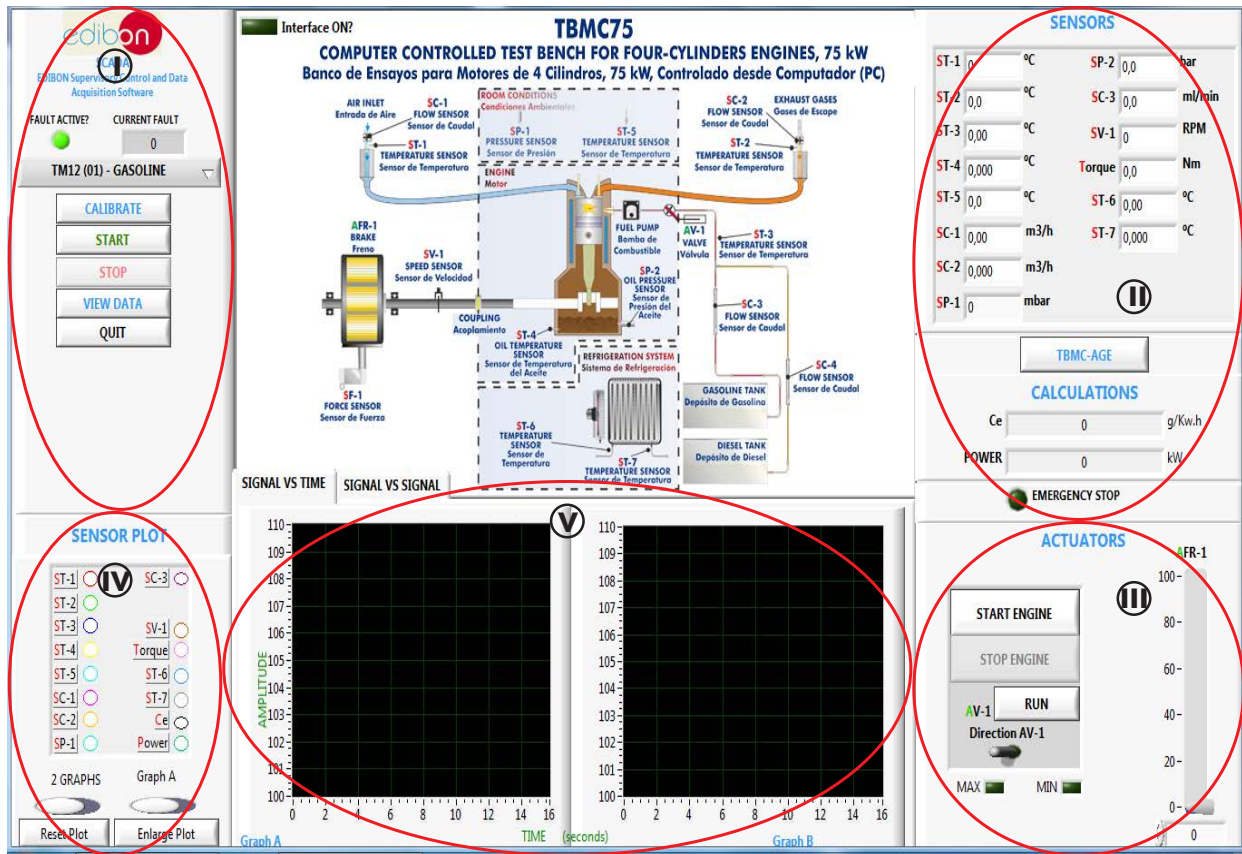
edibon
I
SCADA
EDIBON Supervision Control and Data Acquisition Software

FAULT ACTIVE? CURRENT FAULT
0
TM12 (01) - GASOLINE
CALIBRATE
START
STOP
VIEW DATA
QUIT

Interface ON?
TBMC75
COMPUTER CONTROLLED TEST BENCH FOR FOUR-CYLINDERS ENGINES, 75 kW
Banco de Ensayos para Motores de 4 Cilindros, 75 kW, Controlado desde Computador (PC)

AIR INLET Entrada de Aire
SC-1 FLOW SENSOR Sensor de Caudal
ST-1 TEMPERATURE SENSOR Sensor de Temperatura
ROOM CONDITIONS Condiciones Ambientales
SP-1 PRESSURE SENSOR Sensor de Presión
ST-5 TEMPERATURE SENSOR Sensor de Temperatura
SC-2 FLOW SENSOR Sensor de Caudal
EXHAUST GASES Gases de Escape
ST-2 TEMPERATURE SENSOR Sensor de Temperatura
ENGINE Motor
FUEL PUMP Bomba de Combustible
AV-1 VALVE Válvula
ST-3 TEMPERATURE SENSOR Sensor de Temperatura
AFR-1 BRAKE Freno
SV-1 SPEED SENSOR Sensor de Velocidad
SP-2 OIL PRESSURE SENSOR Sensor de Presión del Aceite
COUPLING Acoplamiento
ST-4 OIL TEMPERATURE SENSOR Sensor de Temperatura del Aceite
SC-3 FLOW SENSOR Sensor de Caudal
REFRIGERATION SYSTEM Sistema de Refrigeración
SC-4 FLOW SENSOR Sensor de Caudal
GASOLINE TANK Depósito de Gasolina
SF-1 FORCE SENSOR Sensor de Fuerza
ST-6 TEMPERATURE SENSOR Sensor de Temperatura
DIESEL TANK Depósito de Diesel
ST-7 TEMPERATURE SENSOR Sensor de Temperatura

SENSORS
ST-1 0 ºC
ST-2 0,0 ºC
ST-3 0,00 ºC
ST-4 0,000 ºC
ST-5 0,0 ºC
SC-1 0,00 m3/h
SC-2 0,000 m3/h
SP-1 0 mbar
SP-2 0,0 bar
SC-3 0,0 ml/min
SV-1 0 RPM
Torque 0,0 Nm
ST-6 0,00 ºC
ST-7 0,000 ºC
II
TBMC-AGE
CALCULATIONS
Ce 0 g/Kw.h
POWER 0 kW
EMERGENCY STOP

SIGNAL VS TIME
SIGNAL VS SIGNAL
V
SENSOR PLOT
IV
ST-1 SC-3
ST-2
ST-3 SV-1
ST-4 Torque
ST-5 ST-6
SC-1 ST-7
SC-2 Ce
SP-1 Power
2 GRAPHS Graph A
Reset Plot Enlarge Plot

110 109 108 107 106 105 104 103 102 101 100
AMPLITUDE
0 2 4 6 8 10 12 14 16
TIME (seconds)
Graph A
110 109 108 107 106 105 104 103 102 101 100
0 2 4 6 8 10 12 14 16
Graph B

ACTUATORS
III
START ENGINE
STOP ENGINE
AV-1 RUN
Direction AV-1
MAX MIN
AFR-1
100 80 60 40 20 0
0